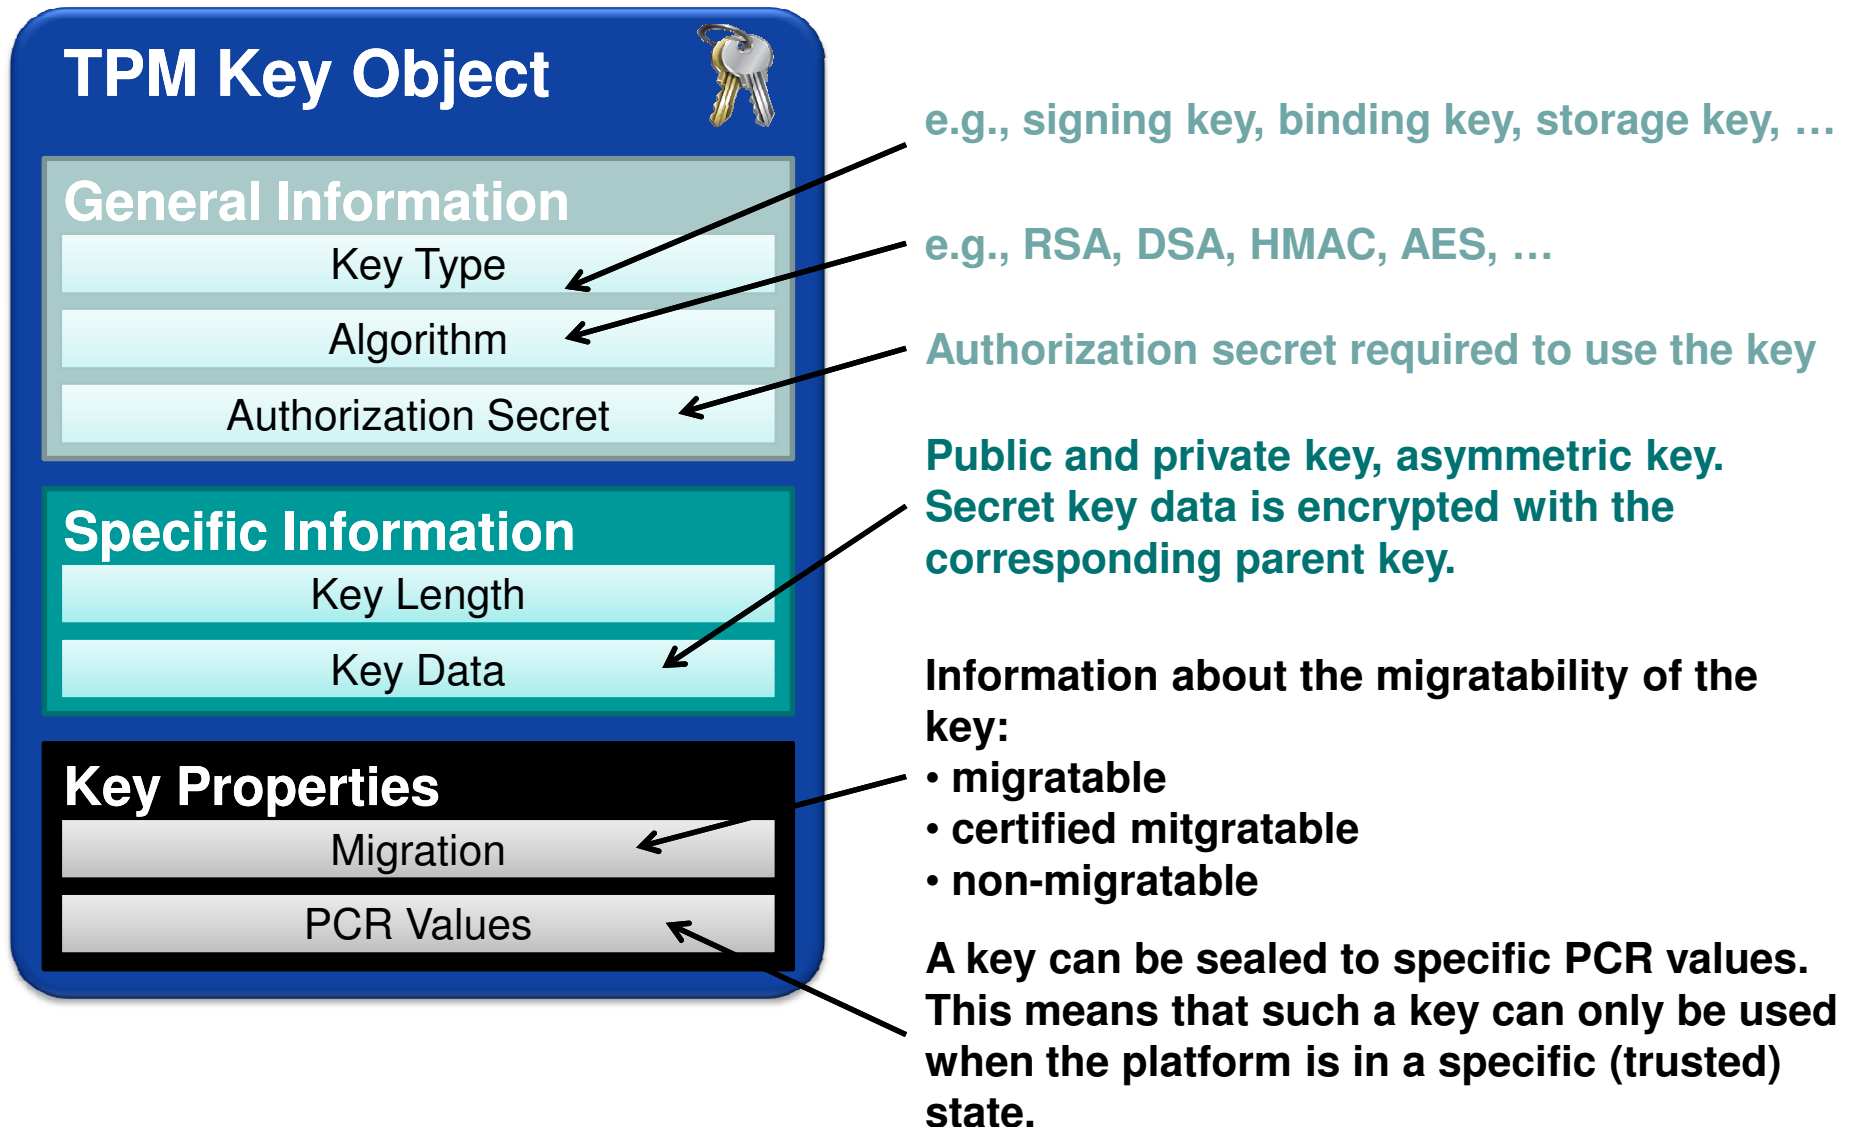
TPM Key Object

General Information
Key Type
Algorithm
Authorization Secret

Specific Information
Key Length
Key Data

Key Properties
Migration
PCR Values

e.g., signing key, binding key, storage key, …

e.g., RSA, DSA, HMAC, AES, …

Authorization secret required to use the key

Public and private key, asymmetric key. Secret key data is encrypted with the corresponding parent key.

Information about the migratability of the key:
• migratable
• certified mitgratable
• non-migratable

A key can be sealed to specific PCR values. This means that such a key can only be used when the platform is in a specific (trusted) state.